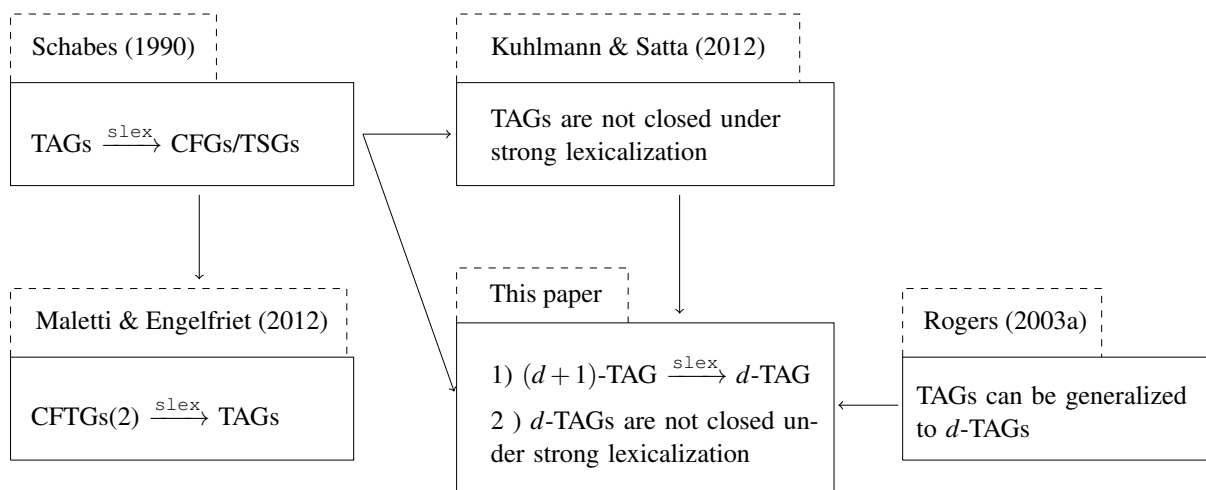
Schabes (1990)

TAGs $\xrightarrow{\texttt{slex}}$ CFGs/TSGs

Kuhlmann & Satta (2012)

TAGs are not closed under strong lexicalization

Maletti & Engelfriet (2012)

CFTGs(2) $\xrightarrow{\texttt{slex}}$ TAGs

This paper

1) $(d+1)$-TAG $\xrightarrow{\texttt{slex}}$ $d$-TAG

2 ) $d$-TAGs are not closed under strong lexicalization

Rogers (2003a)

TAGs can be generalized to $d$-TAGs